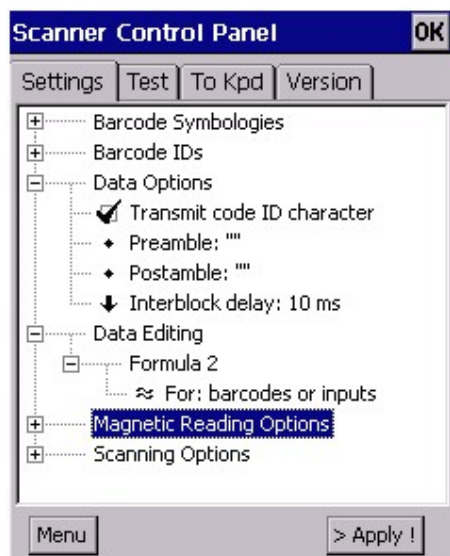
Scanner Control Panel
OK
Settings | Test | To Kpd | Version

Barcode Symbologies
Barcode IDs
Data Options
Transmit code ID character
Preamble: ""
Postamble: ""
Interblock delay: 10 ms
Data Editing
Formula 2
For: barcodes or inputs
Magnetic Reading Options
Scanning Options

Menu
> Apply !